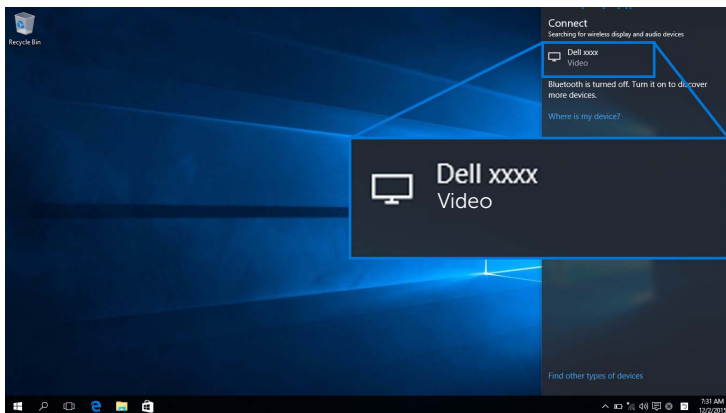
Recycle Bin

Connect
Searching for wireless display and audio devices

Dell xxxx
Video

Bluetooth is turned off. Turn it on to discover more devices.

Where is my device?

Dell xxxx
Video

Find other types of devices

7:31 AM
12/2/20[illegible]